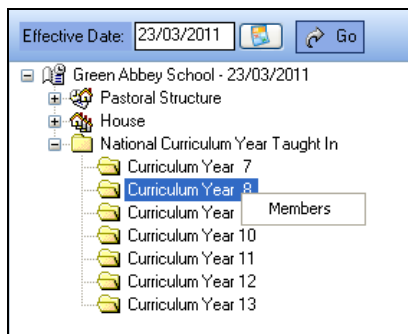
Effective Date: 23/03/2011 Go

Green Abbey School - 23/03/2011
Pastoral Structure
House
National Curriculum Year Taught In
Curriculum Year 7
Curriculum Year 8
Curriculum Year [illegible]
Members
Curriculum Year 10
Curriculum Year 11
Curriculum Year 12
Curriculum Year 13